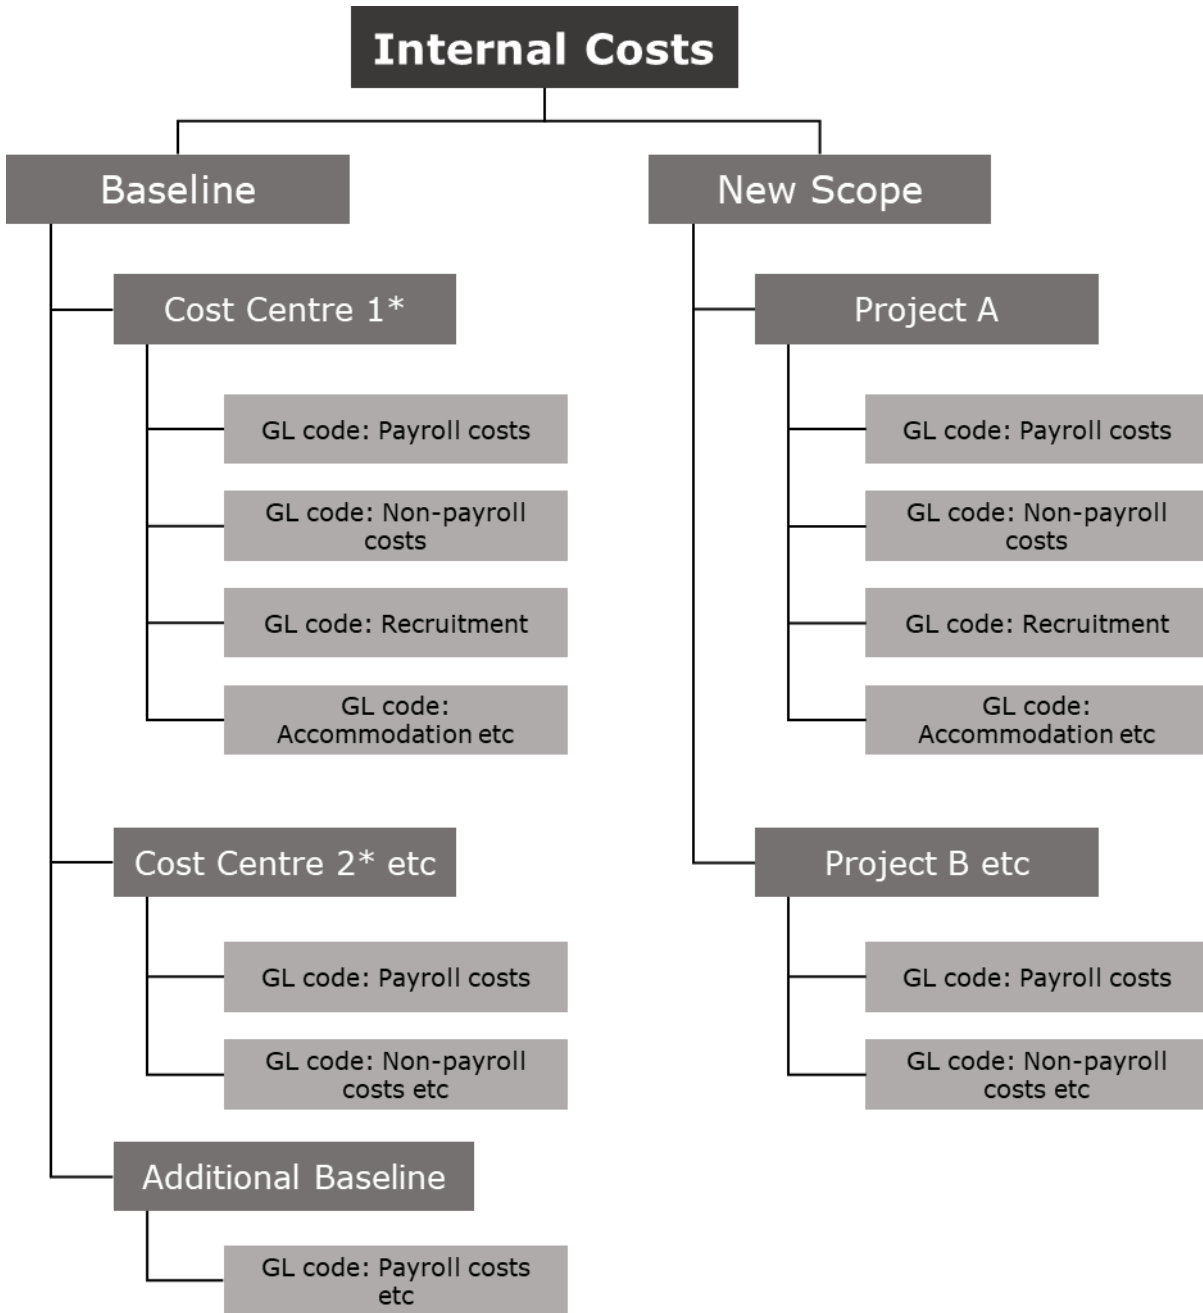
Internal Costs

Baseline

Cost Centre 1*

GL code: Payroll costs

GL code: Non-payroll costs

GL code: Recruitment

GL code: Accommodation etc

Cost Centre 2* etc

GL code: Payroll costs

GL code: Non-payroll costs etc

Additional Baseline

GL code: Payroll costs etc

New Scope

Project A

GL code: Payroll costs

GL code: Non-payroll costs

GL code: Recruitment

GL code: Accommodation etc

Project B etc

GL code: Payroll costs

GL code: Non-payroll costs etc